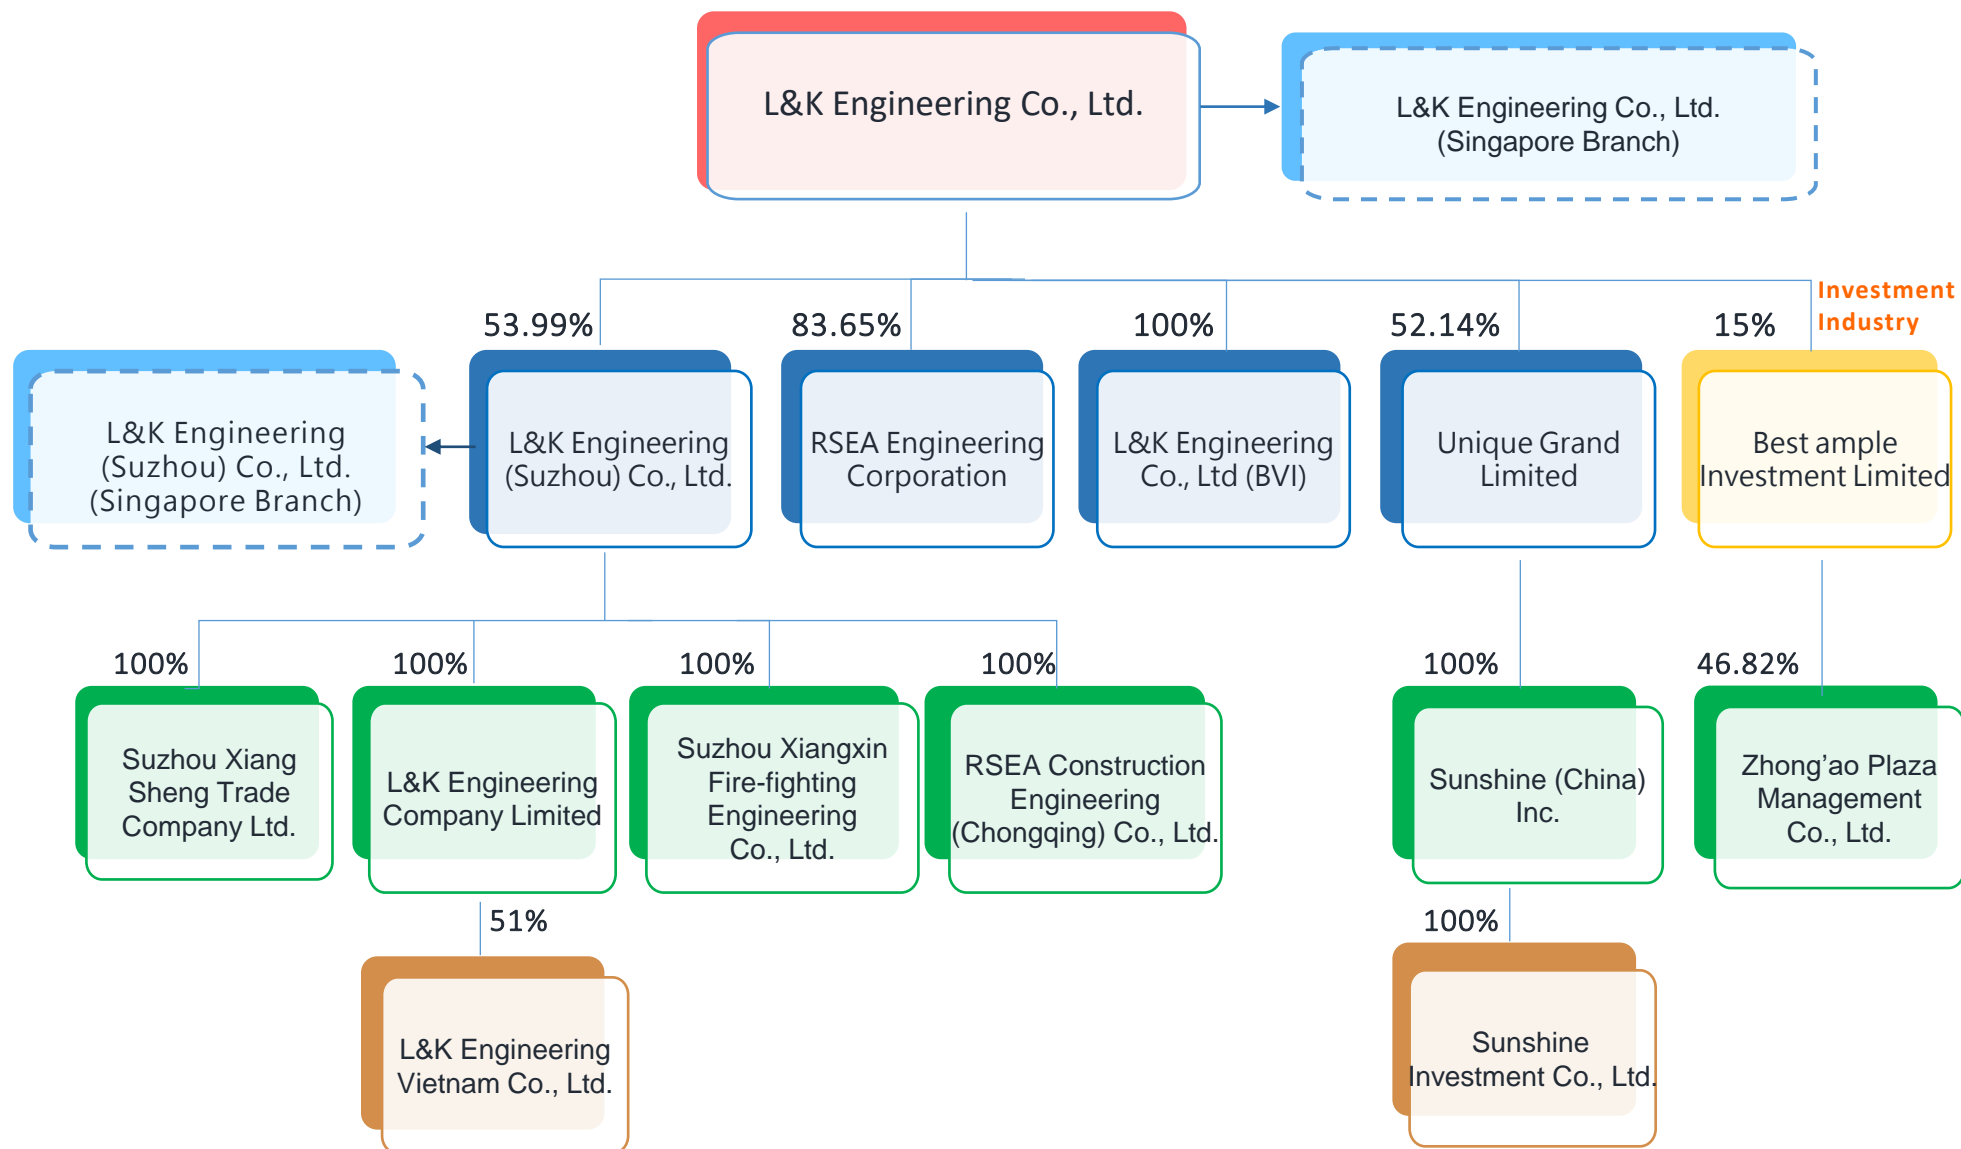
L&K Engineering Co., Ltd.

L&K Engineering Co., Ltd. (Singapore Branch)

Investment Industry

53.99%

83.65%

100%

52.14%

15%

L&K Engineering (Suzhou) Co., Ltd. (Singapore Branch)

L&K Engineering (Suzhou) Co., Ltd.

RSEA Engineering Corporation

L&K Engineering Co., Ltd (BVI)

Unique Grand Limited

Best ample Investment Limited

100%

100%

100%

100%

100%

46.82%

Suzhou Xiang Sheng Trade Company Ltd.

L&K Engineering Company Limited

Suzhou Xiangxin Fire-fighting Engineering Co., Ltd.

RSEA Construction Engineering (Chongqing) Co., Ltd.

Sunshine (China) Inc.

Zhong'ao Plaza Management Co., Ltd.

51%

100%

L&K Engineering Vietnam Co., Ltd.

Sunshine Investment Co., Ltd.